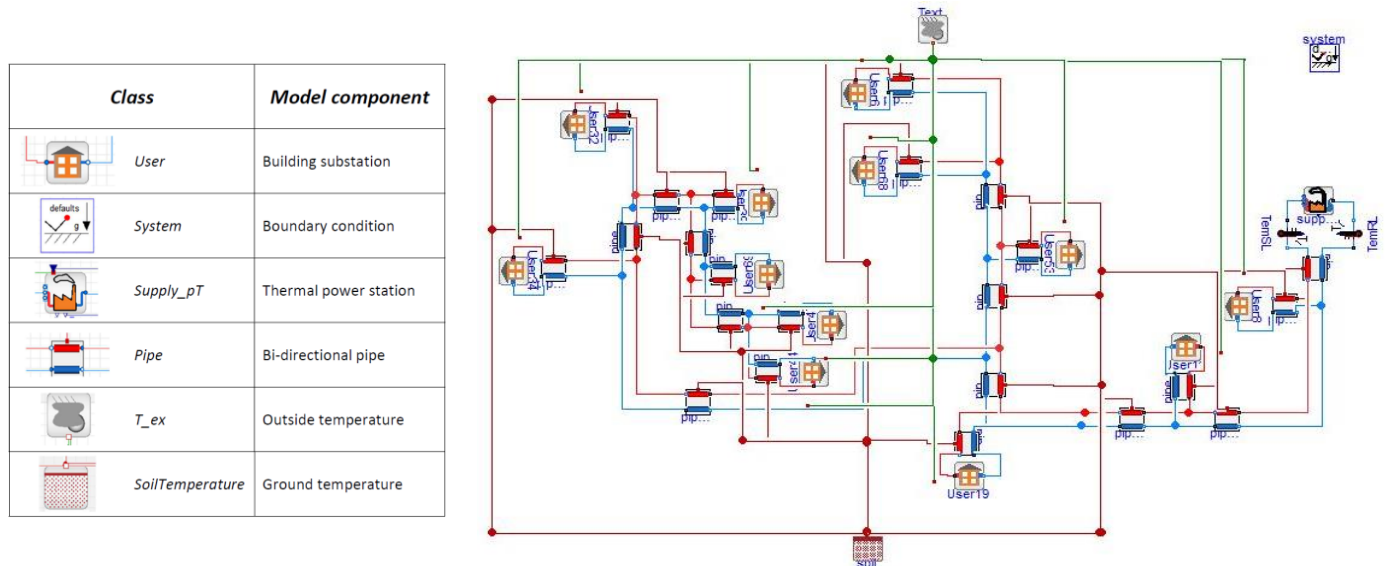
| Class | | Model component |
|---|---|---|
| | User | Building substation |
| defaults g | System | Boundary condition |
| | Supply_pT | Thermal power station |
| | Pipe | Bi-directional pipe |
| | T_ex | Outside temperature |
| | SoilTemperature | Ground temperature |

Text

system

User6

User32

User8

pip...

pip...

pipe

User30

User33

User34

pip...

User4

pip...

User1

pip...

pip...

pip...

pipe

pip...

User35

pip...

pip...

supp...

TemSL

TemRL

User8

User1

pipe

pip...

pip...

User19

soil